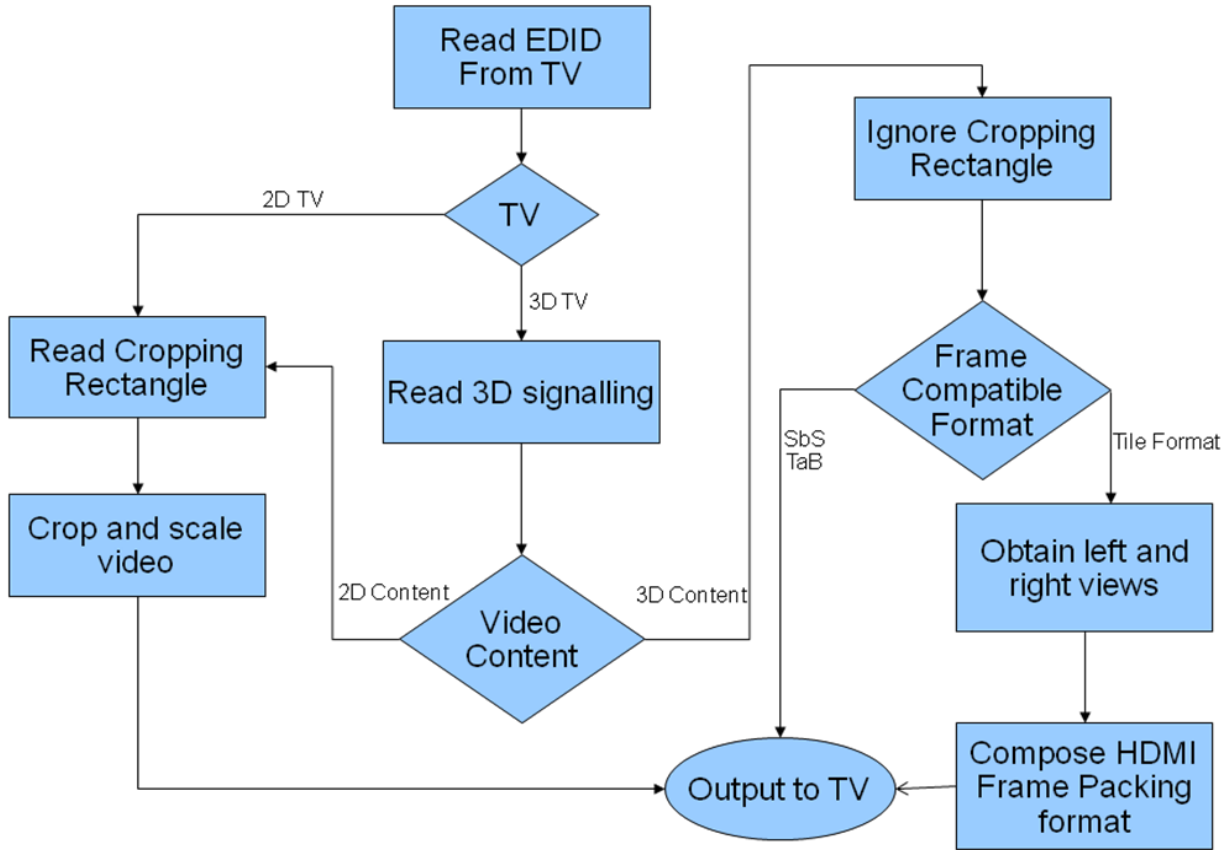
Read EDID From TV

TV

2D TV

3D TV

Read Cropping Rectangle

Read 3D signalling

Crop and scale video

2D Content

Video Content

3D Content

Ignore Cropping Rectangle

Frame Compatible Format

SbS TaB

Tile Format

Obtain left and right views

Compose HDMI Frame Packing format

Output to TV